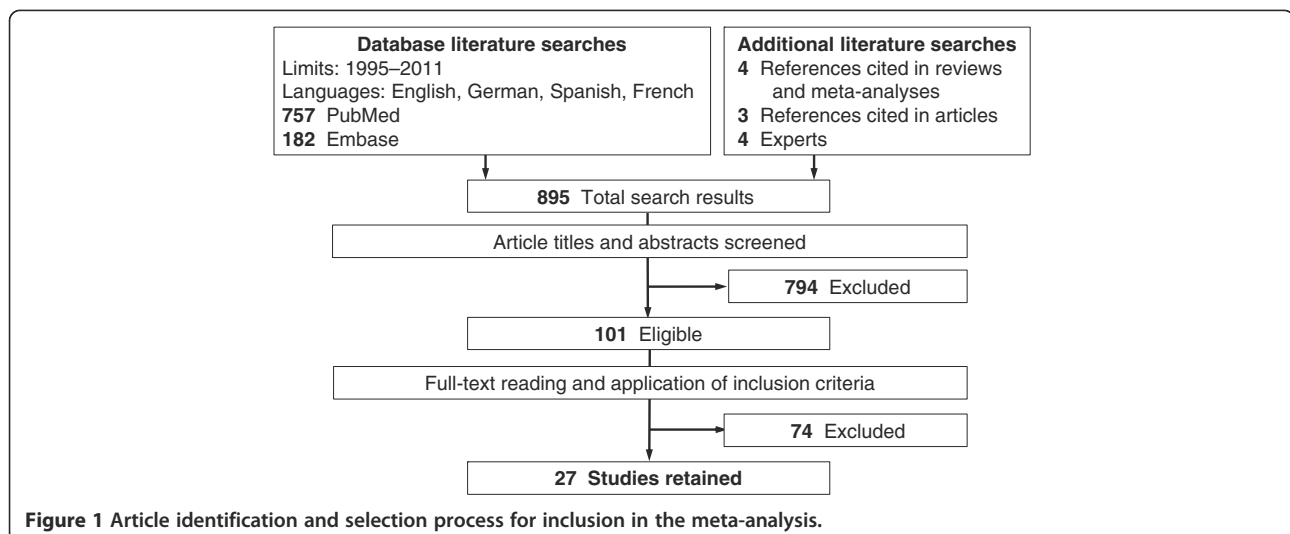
**Database literature searches**
Limits: 1995–2011
Languages: English, German, Spanish, French
**757** PubMed
**182** Embase

**Additional literature searches**
**4** References cited in reviews and meta-analyses
**3** References cited in articles
**4** Experts

**895** Total search results

Article titles and abstracts screened

**794** Excluded

**101** Eligible

Full-text reading and application of inclusion criteria

**74** Excluded

**27 Studies retained**

**Figure 1 Article identification and selection process for inclusion in the meta-analysis.**